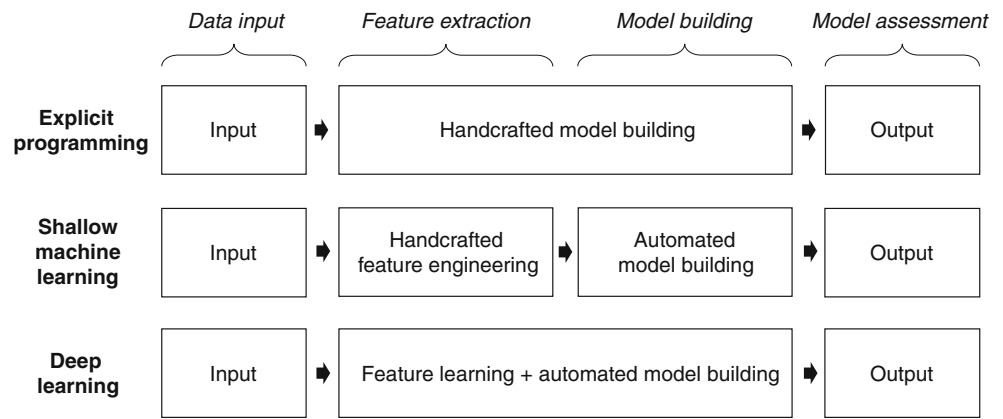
Data input | Feature extraction | Model building | Model assessment

Explicit programming
Input
Handcrafted model building
Output

Shallow machine learning
Input
Handcrafted feature engineering
Automated model building
Output

Deep learning
Input
Feature learning + automated model building
Output